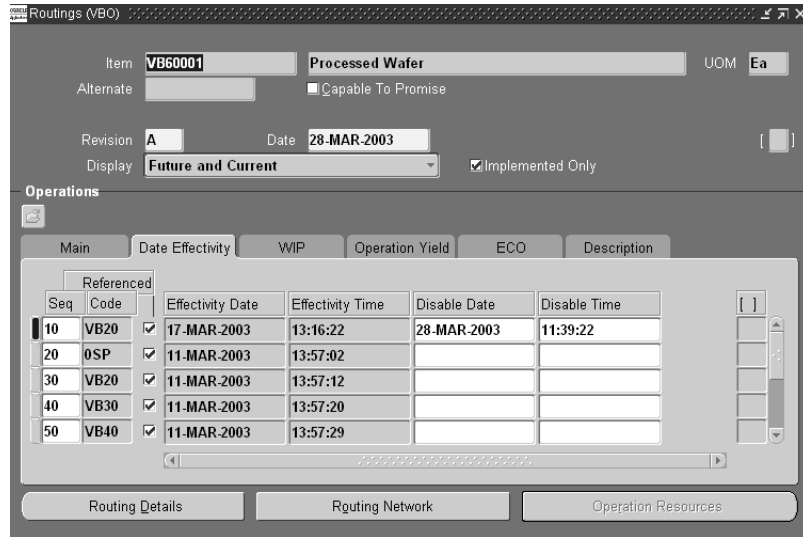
Routings (VBO)

Item VB60001 Processed Wafer UOM Ea
Alternate
Capable To Promise

Revision A Date 28-MAR-2003 [ ]
Display Future and Current Implemented Only

Operations

Main | Date Effectivity | WIP | Operation Yield | ECO | Description

| Seq | Code | Referenced | Effectivity Date | Effectivity Time | Disable Date | Disable Time | [ ] |
|---|---|---|---|---|---|---|---|
| 10 | VB20 | ☑ | 17-MAR-2003 | 13:16:22 | 28-MAR-2003 | 11:39:22 | |
| 20 | 0SP | ☑ | 11-MAR-2003 | 13:57:02 | | | |
| 30 | VB20 | ☑ | 11-MAR-2003 | 13:57:12 | | | |
| 40 | VB30 | ☑ | 11-MAR-2003 | 13:57:20 | | | |
| 50 | VB40 | ☑ | 11-MAR-2003 | 13:57:29 | | | |

Routing Details | Routing Network | Operation Resources